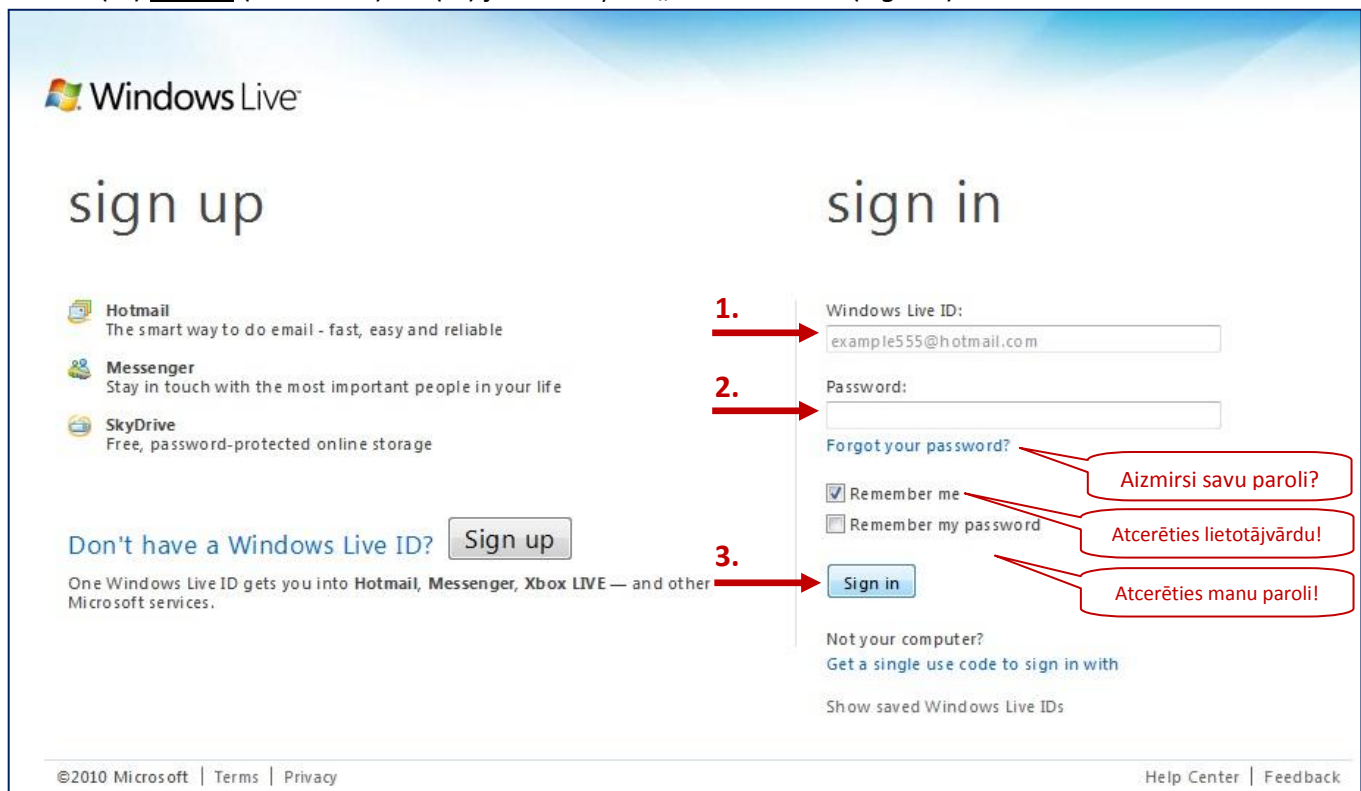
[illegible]

Windows Live

sign up

Hotmail
The smart way to do email - fast, easy and reliable

Messenger
Stay in touch with the most important people in your life

SkyDrive
Free, password-protected online storage

Don't have a Windows Live ID? Sign up

One Windows Live ID gets you into Hotmail, Messenger, Xbox LIVE — and other Microsoft services.

sign in

1.
Windows Live ID:
example555@hotmail.com

2.
Password:

Forgot your password?

Aizmirsi savu paroli?

Remember me

Atcerēties lietotājvārdu!

Remember my password

Atcerēties manu paroli!

3.
Sign in

Not your computer?
Get a single use code to sign in with

Show saved Windows Live IDs

©2010 Microsoft | Terms | Privacy

Help Center | Feedback